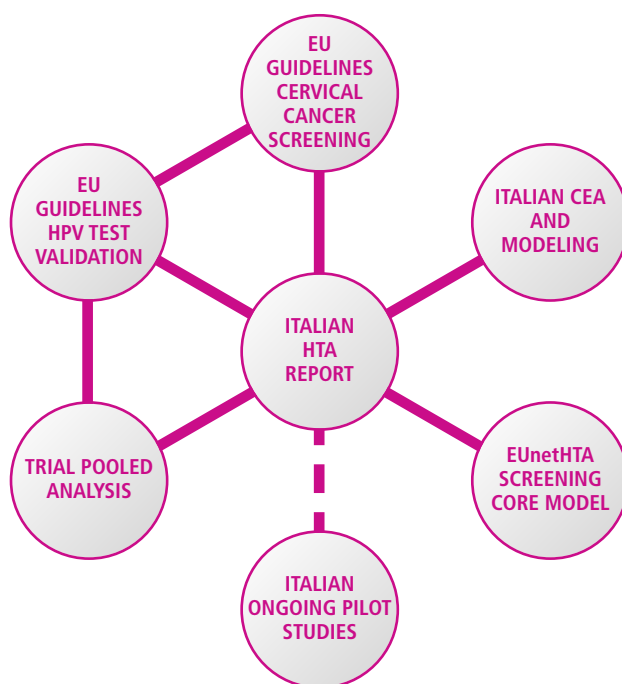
EU GUIDELINES CERVICAL CANCER SCREENING

EU GUIDELINES HPV TEST VALIDATION

ITALIAN CEA AND MODELING

ITALIAN HTA REPORT

TRIAL POOLED ANALYSIS

EUnetHTA SCREENING CORE MODEL

ITALIAN ONGOING PILOT STUDIES